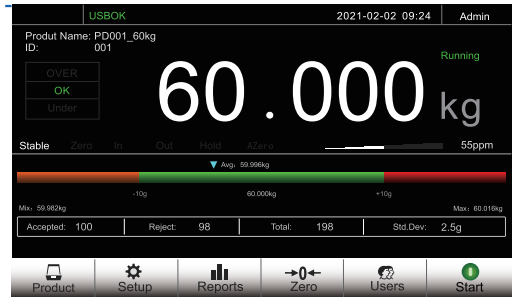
USBOK

2021-02-02 09:24

Admin

Produt Name: PD001_60kg
ID: 001

Running

OVER
OK
Under

60.000 kg

Stable Zero In Out Hold AZero

55ppm

Avg: 59.996kg

-10g 60.000kg +10g

Mix: 59.982kg

Max: 60.016kg

| Accepted: 100 | Reject: 98 | Total: 198 | Std.Dev: 2.5g |
|---|---|---|---|

Product Setup Reports →0← Zero Users Start